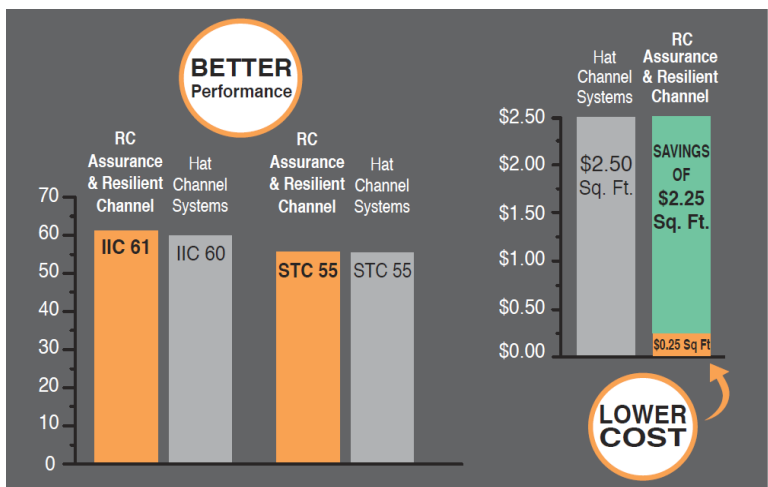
BETTER
Performance

RC Assurance & Resilient Channel

Hat Channel Systems

RC Assurance & Resilient Channel

Hat Channel Systems

70
60
50
40
30
20
10
0

IIC 61
IIC 60
STC 55
STC 55

Hat Channel Systems

RC Assurance & Resilient Channel

$2.50
$2.00
$1.50
$1.00
$0.50
$0.00

$2.50 Sq. Ft.

SAVINGS OF $2.25 Sq. Ft.

$0.25 Sq Ft

LOWER COST